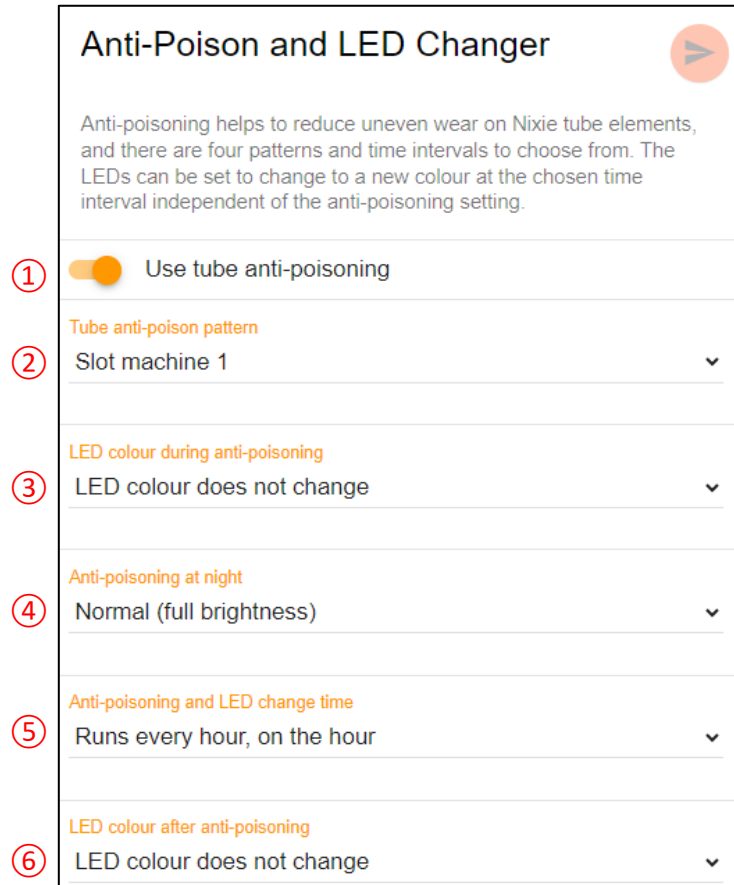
Anti-Poison and LED Changer

Anti-poisoning helps to reduce uneven wear on Nixie tube elements, and there are four patterns and time intervals to choose from. The LEDs can be set to change to a new colour at the chosen time interval independent of the anti-poisoning setting.

① Use tube anti-poisoning

Tube anti-poison pattern
② Slot machine 1

LED colour during anti-poisoning
③ LED colour does not change

Anti-poisoning at night
④ Normal (full brightness)

Anti-poisoning and LED change time
⑤ Runs every hour, on the hour

LED colour after anti-poisoning
⑥ LED colour does not change